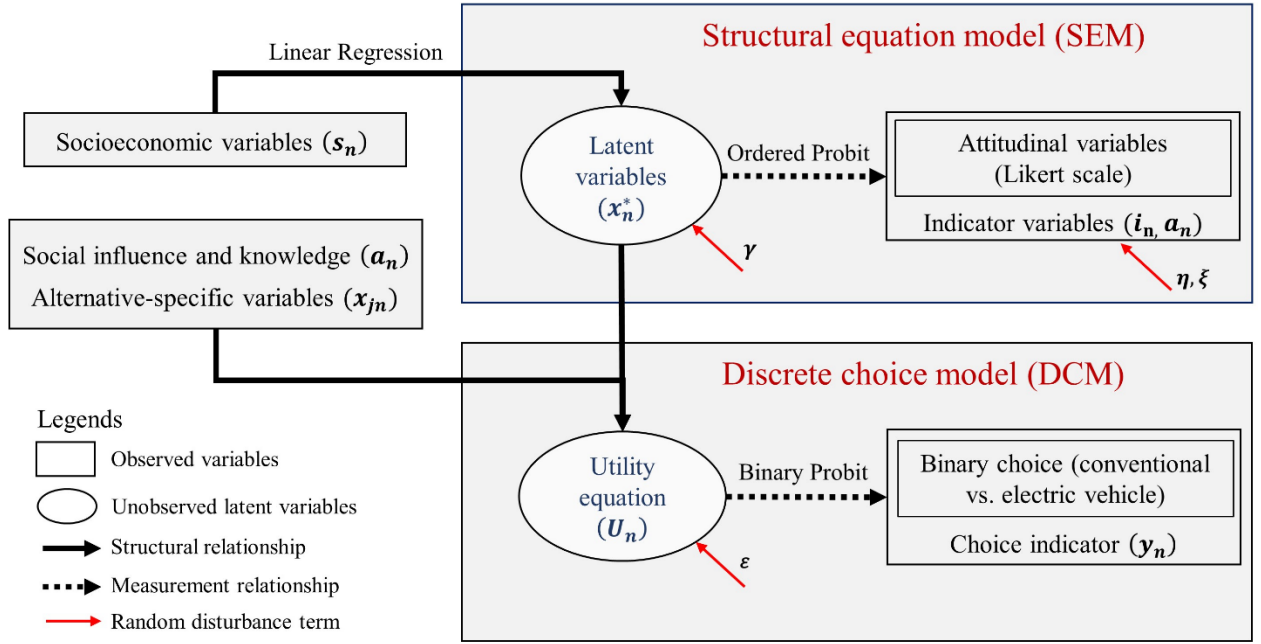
Structural equation model (SEM)

Linear Regression

Socioeconomic variables ($\boldsymbol{s_n}$)

Latent variables ($\boldsymbol{x_n^*}$)

Ordered Probit

Attitudinal variables (Likert scale)

Indicator variables ($\boldsymbol{i_n}$, $\boldsymbol{a_n}$)

$\boldsymbol{\gamma}$

$\boldsymbol{\eta}, \boldsymbol{\xi}$

Social influence and knowledge ($\boldsymbol{a_n}$)

Alternative-specific variables ($\boldsymbol{x_{jn}}$)

Discrete choice model (DCM)

Legends

Observed variables

Unobserved latent variables

Structural relationship

Measurement relationship

Random disturbance term

Utility equation ($\boldsymbol{U_n}$)

Binary Probit

Binary choice (conventional vs. electric vehicle)

Choice indicator ($\boldsymbol{y_n}$)

$\boldsymbol{\varepsilon}$